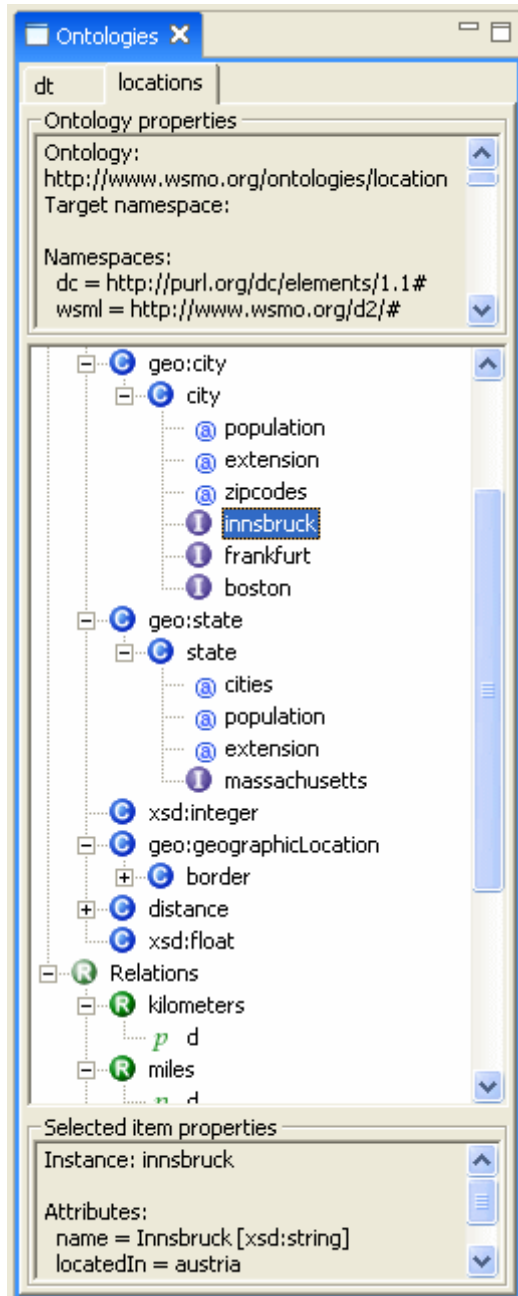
Ontologies ✕

dt | locations

Ontology properties

Ontology:
http://www.wsmo.org/ontologies/location
Target namespace:

Namespaces:
dc = http://purl.org/dc/elements/1.1#
wsml = http://www.wsmo.org/d2/#

C geo:city
C city
@ population
@ extension
@ zipcodes
I innsbruck
I frankfurt
I boston
C geo:state
C state
@ cities
@ population
@ extension
I massachusetts
C xsd:integer
C geo:geographicLocation
C border
C distance
C xsd:float
R Relations
R kilometers
p d
R miles
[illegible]

Selected item properties

Instance: innsbruck

Attributes:
name = Innsbruck [xsd:string]
locatedIn = austria